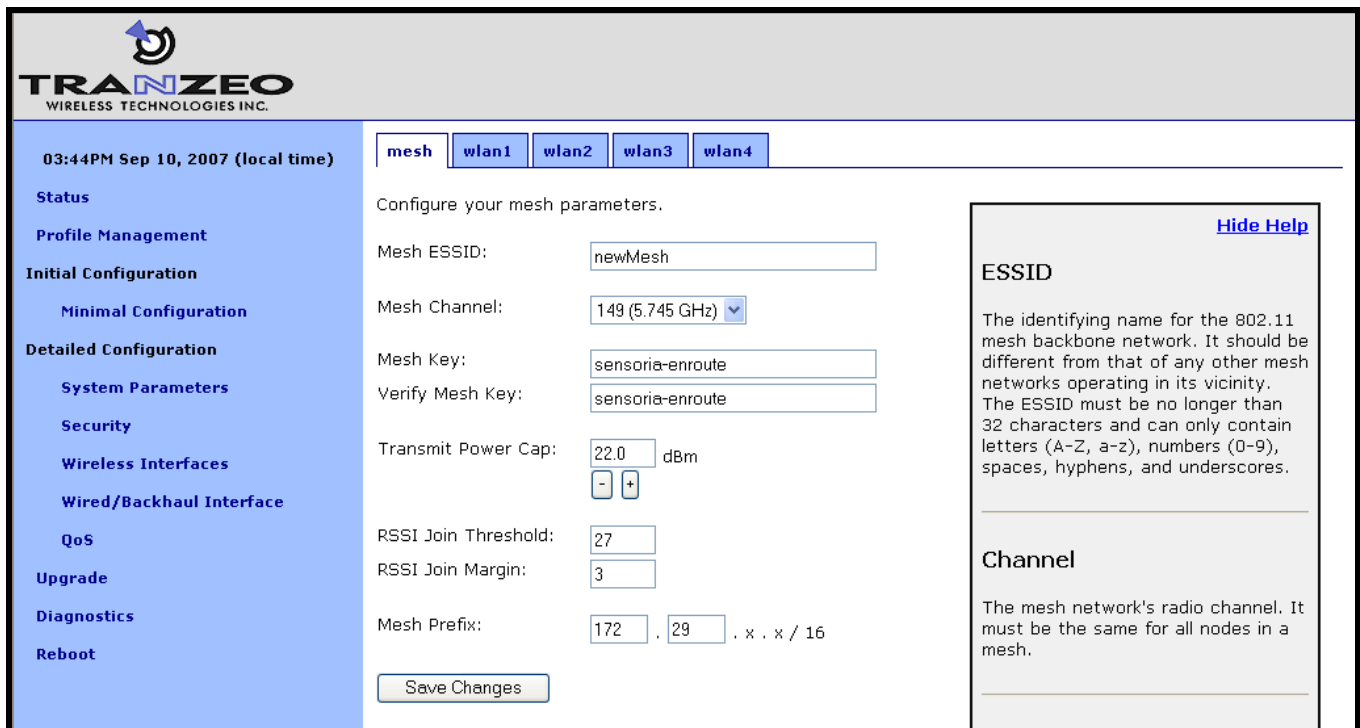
TRANZEO
WIRELESS TECHNOLOGIES INC.

03:44PM Sep 10, 2007 (local time)

Status

Profile Management

Initial Configuration

Minimal Configuration

Detailed Configuration

System Parameters

Security

Wireless Interfaces

Wired/Backhaul Interface

QoS

Upgrade

Diagnostics

Reboot

mesh | wlan1 | wlan2 | wlan3 | wlan4

Configure your mesh parameters.

Mesh ESSID: newMesh

Mesh Channel: 149 (5.745 GHz)

Mesh Key: sensoria-enroute

Verify Mesh Key: sensoria-enroute

Transmit Power Cap: 22.0 dBm

- +

RSSI Join Threshold: 27

RSSI Join Margin: 3

Mesh Prefix: 172 . 29 . x . x / 16

Save Changes

Hide Help

ESSID

The identifying name for the 802.11 mesh backbone network. It should be different from that of any other mesh networks operating in its vicinity. The ESSID must be no longer than 32 characters and can only contain letters (A-Z, a-z), numbers (0-9), spaces, hyphens, and underscores.

Channel

The mesh network's radio channel. It must be the same for all nodes in a mesh.